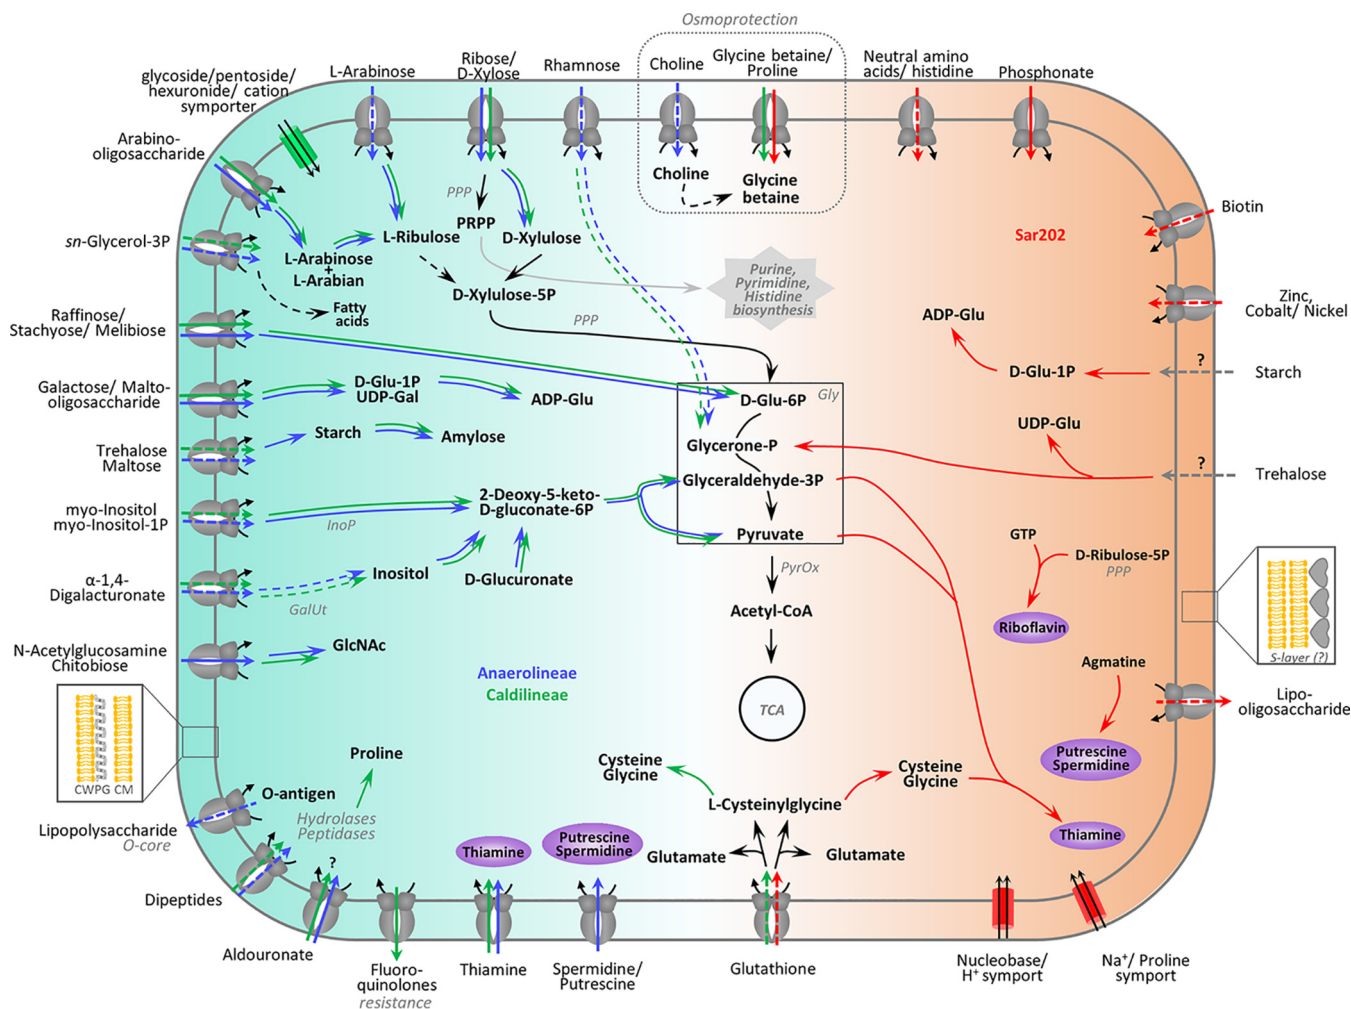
Osmoprotection

glycoside/pentoside/ hexuronide/ cation symporter

L-Arabinose

Ribose/ D-Xylose

Rhamnose

Choline

Glycine betaine/ Proline

Neutral amino acids/ histidine

Phosphonate

Arabino-oligosaccharide

Choline

Glycine betaine

Biotin

PPP

PRPP

D-Xylulose

L-Ribulose

sn-Glycerol-3P

L-Arabinose + L-Arabian

Sar202

D-Xylulose-5P

Purine, Pyrimidine, Histidine biosynthesis

Fatty acids

Zinc, Cobalt/ Nickel

Raffinose/ Stachyose/ Melibiose

PPP

ADP-Glu

?

D-Glu-1P

Starch

Galactose/ Malto-oligosaccharide

D-Glu-1P UDP-Gal

ADP-Glu

D-Glu-6P

Gly

Glycerone-P

UDP-Glu

Trehalose Maltose

Starch

Amylose

?

Trehalose

Glyceraldehyde-3P

myo-Inositol myo-Inositol-1P

2-Deoxy-5-keto-D-gluconate-6P

InoP

Pyruvate

GTP

D-Ribulose-5P

PPP

α-1,4-Digalacturonate

Inositol

D-Glucuronate

PyrOx

GalUt

Acetyl-CoA

Riboflavin

N-Acetylglucosamine Chitobiose

GlcNAc

Anaerolineae

Caldilineae

Agmatine

S-layer (?)

TCA

Lipo-oligosaccharide

CWPG CM

Proline

Putrescine Spermidine

O-antigen

Cysteine Glycine

Cysteine Glycine

L-Cysteinylglycine

Hydrolases Peptidases

Lipopolysaccharide O-core

Thiamine

Putrescine Spermidine

Thiamine

Glutamate

Glutamate

?

Dipeptides

Aldouronate

Fluoro-quinolones resistance

Thiamine

Spermidine/ Putrescine

Glutathione

Nucleobase/ H$^+$ symport

Na$^+$/ Proline symport